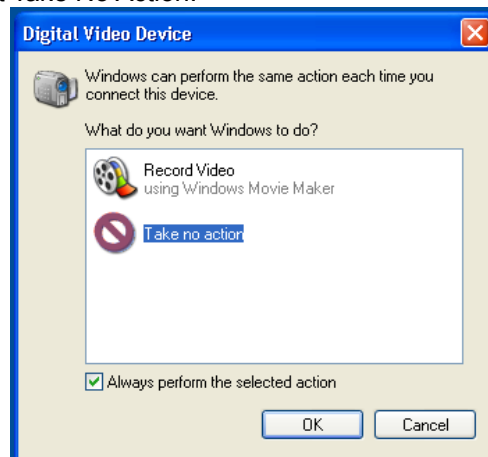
Digital Video Device

Windows can perform the same action each time you connect this device.

What do you want Windows to do?

Record Video
using Windows Movie Maker

Take no action

Always perform the selected action

OK

Cancel